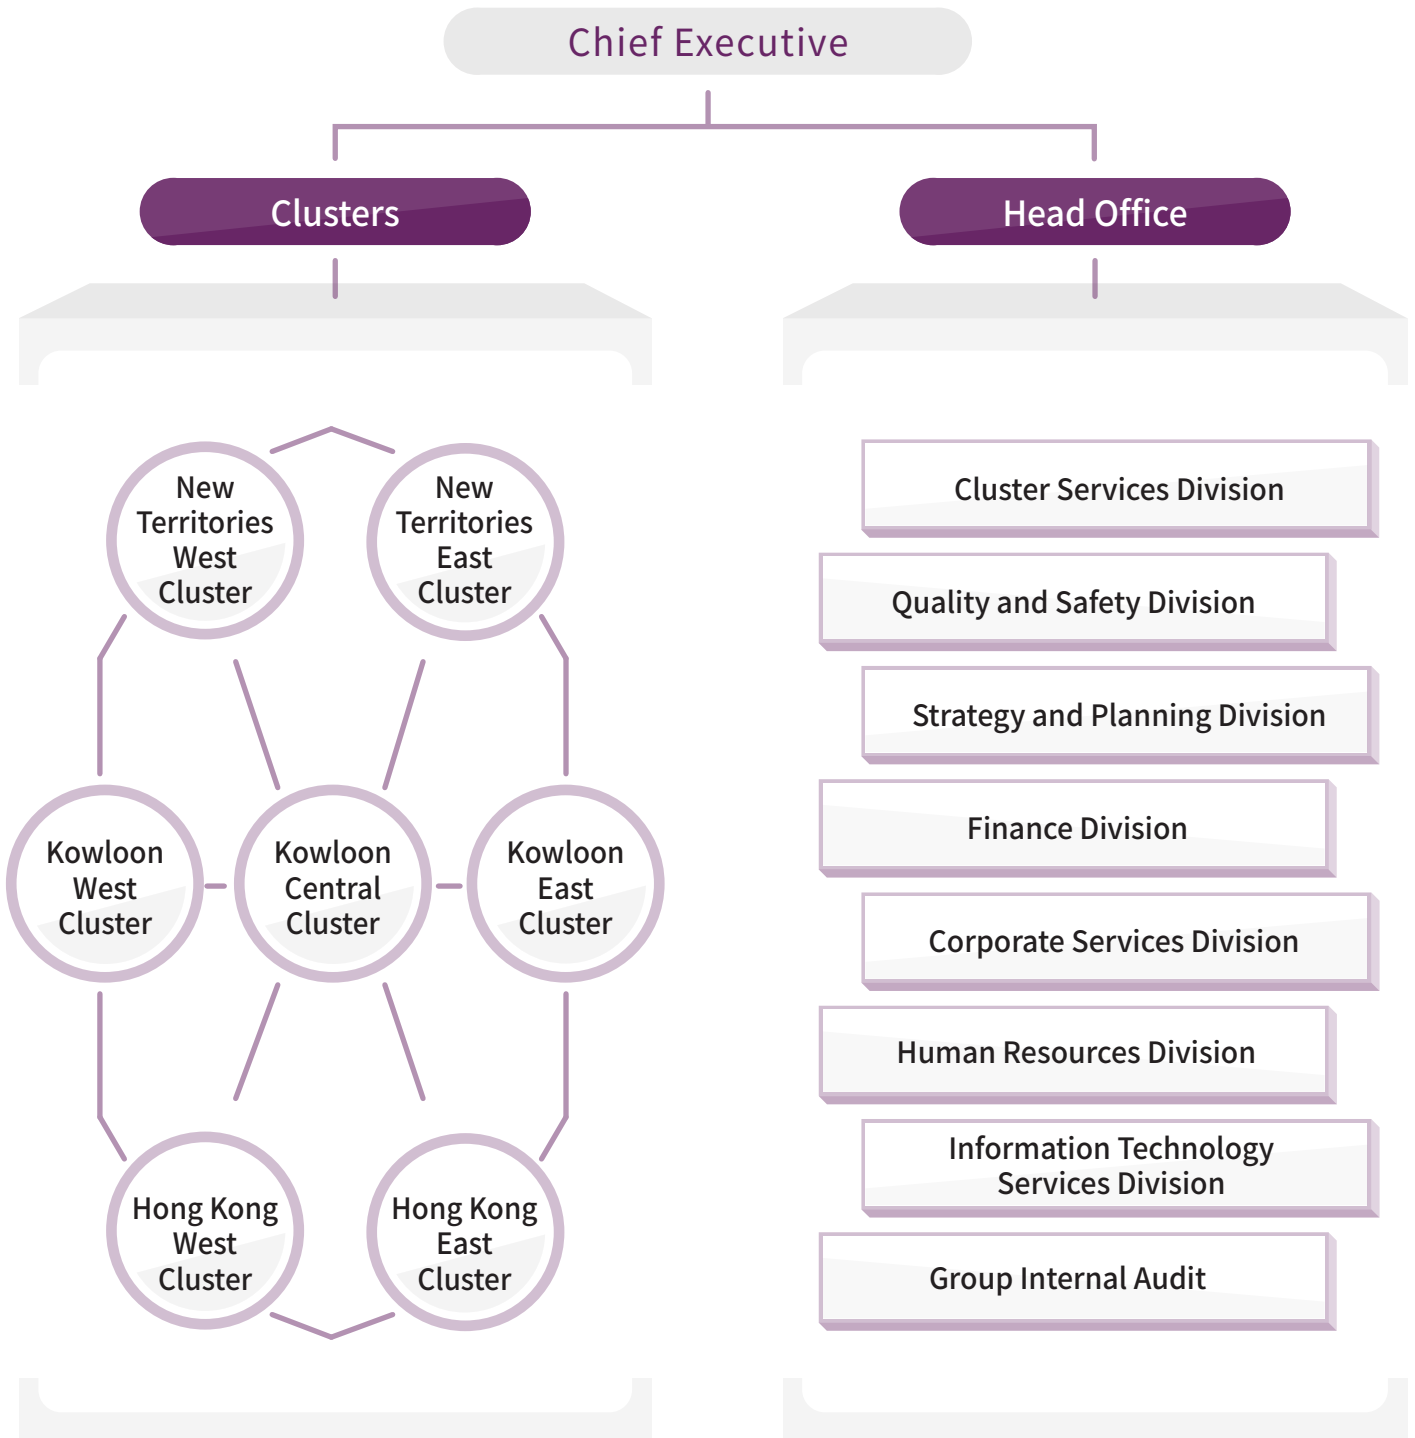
Chief Executive

Clusters

Head Office

New Territories West Cluster

New Territories East Cluster

Kowloon West Cluster

Kowloon Central Cluster

Kowloon East Cluster

Hong Kong West Cluster

Hong Kong East Cluster

Cluster Services Division

Quality and Safety Division

Strategy and Planning Division

Finance Division

Corporate Services Division

Human Resources Division

Information Technology Services Division

Group Internal Audit